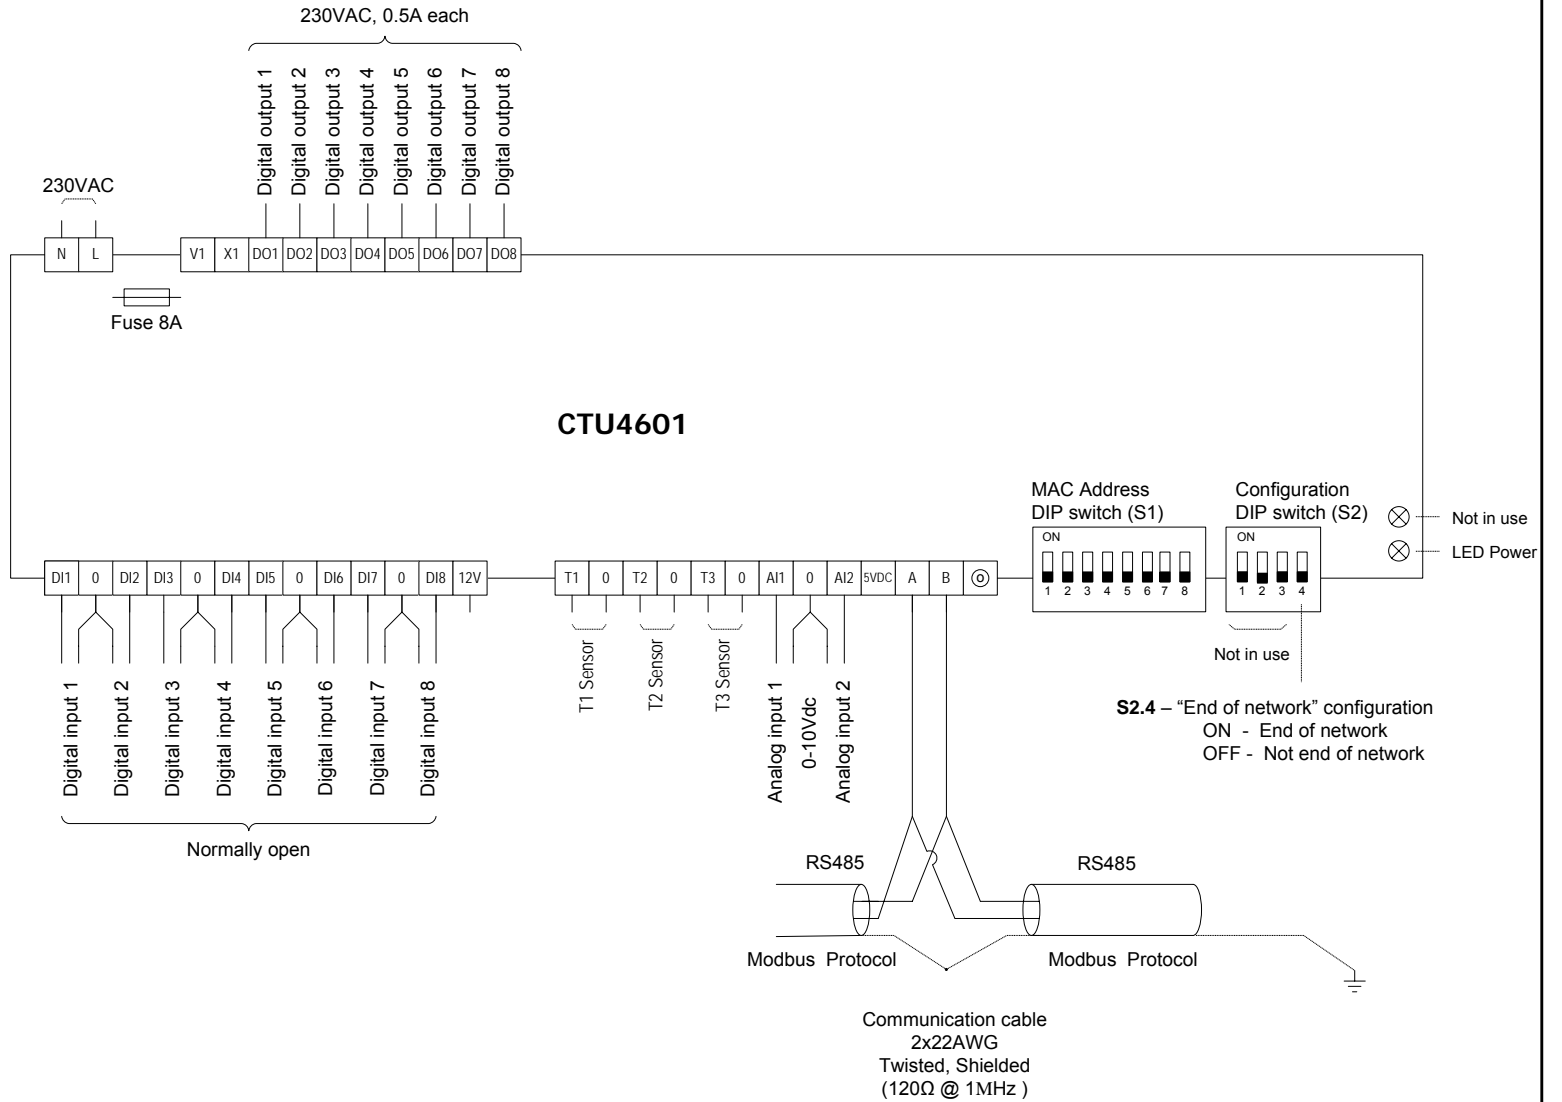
230VAC, 0.5A each

Digital output 1
Digital output 2
Digital output 3
Digital output 4
Digital output 5
Digital output 6
Digital output 7
Digital output 8

230VAC

N L V1 X1 DO1 DO2 DO3 DO4 DO5 DO6 DO7 DO8

Fuse 8A

**CTU4601**

MAC Address
DIP switch (S1)

ON
1 2 3 4 5 6 7 8

Configuration
DIP switch (S2)

ON
1 2 3 4

Not in use
LED Power

DI1 0 DI2 DI3 0 DI4 DI5 0 DI6 DI7 0 DI8 12V T1 0 T2 0 T3 0 AI1 0 AI2 5VDC A B

Digital input 1
Digital input 2
Digital input 3
Digital input 4
Digital input 5
Digital input 6
Digital input 7
Digital input 8

Normally open

T1 Sensor
T2 Sensor
T3 Sensor

Analog input 1
0-10Vdc
Analog input 2

Not in use

**S2.4** – "End of network" configuration
ON - End of network
OFF - Not end of network

RS485
RS485

Modbus Protocol
Modbus Protocol

Communication cable
2x22AWG
Twisted, Shielded
(120Ω @ 1MHz )